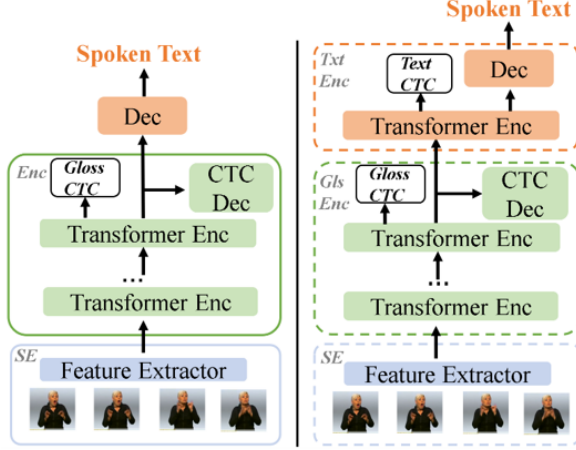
Spoken Text

Dec

Enc

Gloss CTC

CTC Dec

Transformer Enc

...

Transformer Enc

SE

Feature Extractor

Spoken Text

Txt Enc

Text CTC

Dec

Transformer Enc

Gls Enc

Gloss CTC

CTC Dec

Transformer Enc

...

Transformer Enc

SE

Feature Extractor